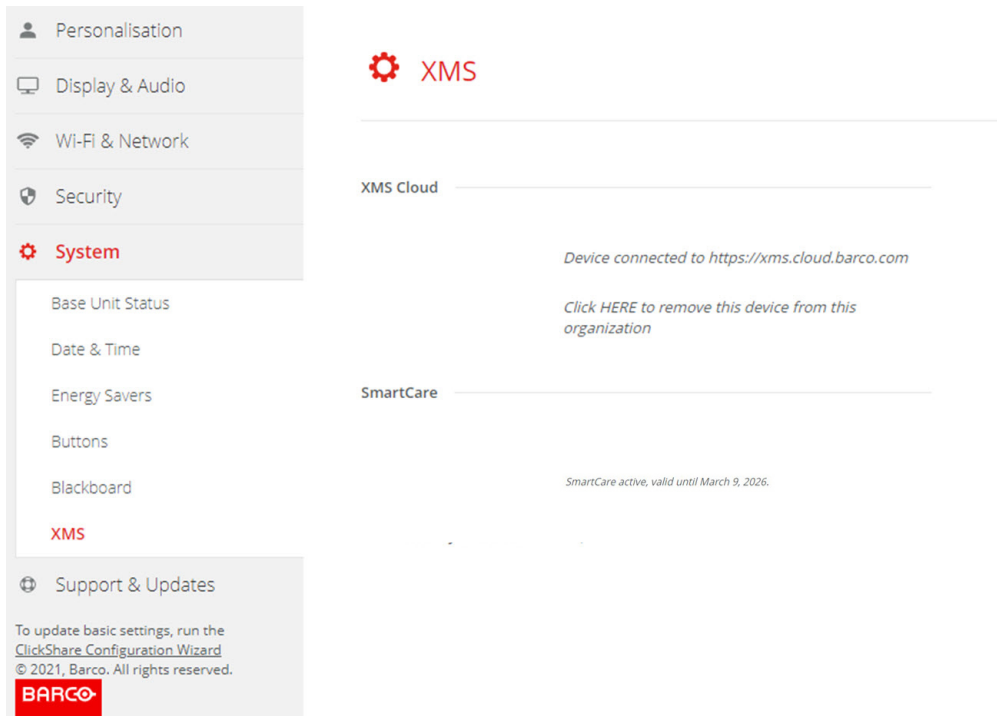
Personalisation

Display & Audio

Wi-Fi & Network

Security

System

Base Unit Status

Date & Time

Energy Savers

Buttons

Blackboard

XMS

Support & Updates

To update basic settings, run the ClickShare Configuration Wizard
© 2021, Barco. All rights reserved.

BARCO

XMS

XMS Cloud

Device connected to https://xms.cloud.barco.com

Click HERE to remove this device from this organization

SmartCare

SmartCare active, valid until March 9, 2026.